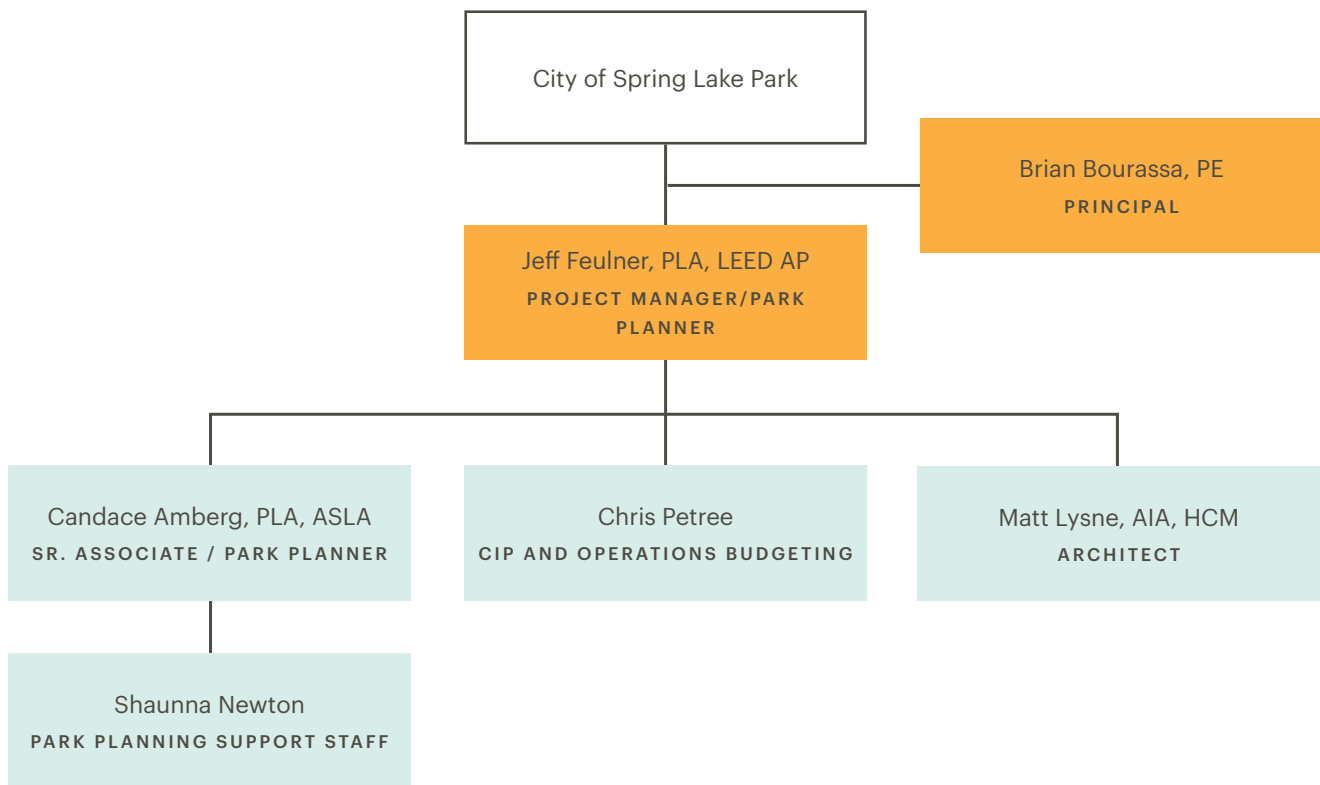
City of Spring Lake Park

Brian Bourassa, PE
PRINCIPAL

Jeff Feulner, PLA, LEED AP
PROJECT MANAGER/PARK PLANNER

Candace Amberg, PLA, ASLA
SR. ASSOCIATE / PARK PLANNER

Chris Petree
CIP AND OPERATIONS BUDGETING

Matt Lysne, AIA, HCM
ARCHITECT

Shaunna Newton
PARK PLANNING SUPPORT STAFF